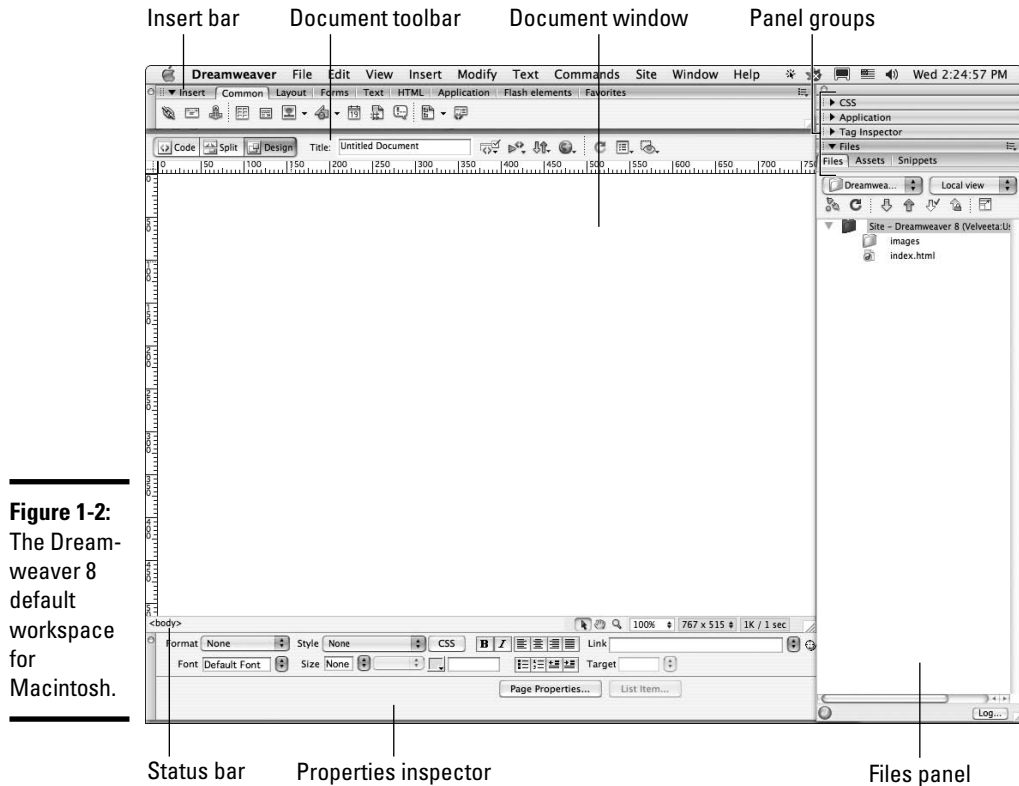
Insert bar
Document toolbar
Document window
Panel groups

Dreamweaver File Edit View Insert Modify Text Commands Site Window Help Wed 2:24:57 PM

▼ Insert Common Layout Forms Text HTML Application Flash elements Favorites

Code Split Design Title: Untitled Document

0 50 100 150 200 250 300 350 400 450 500 550 600 650 700 750

▶ CSS
▶ Application
▶ Tag Inspector
▼ Files
Files Assets Snippets
Dreamwea... Local view
Site – Dreamweaver 8 (Velveeta:U
images
index.html

<body>
100% 767 x 515 1K / 1 sec
Format None Style None CSS B I Link
Font Default Font Size None Target
Page Properties... List Item...

Log...

Figure 1-2: The Dreamweaver 8 default workspace for Macintosh.

Status bar
Properties inspector
Files panel